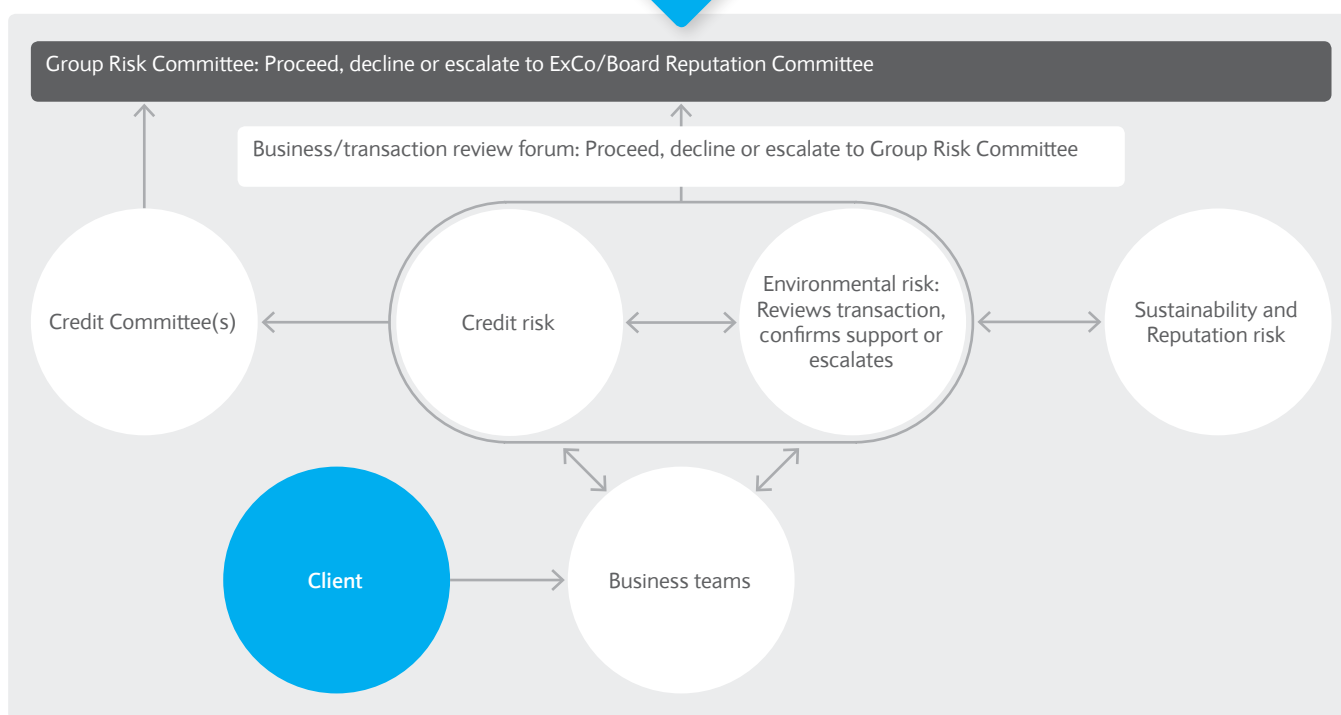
Group Risk Committee: Proceed, decline or escalate to ExCo/Board Reputation Committee

Business/transaction review forum: Proceed, decline or escalate to Group Risk Committee

Credit Committee(s)

Credit risk

Environmental risk: Reviews transaction, confirms support or escalates

Sustainability and Reputation risk

Client

Business teams